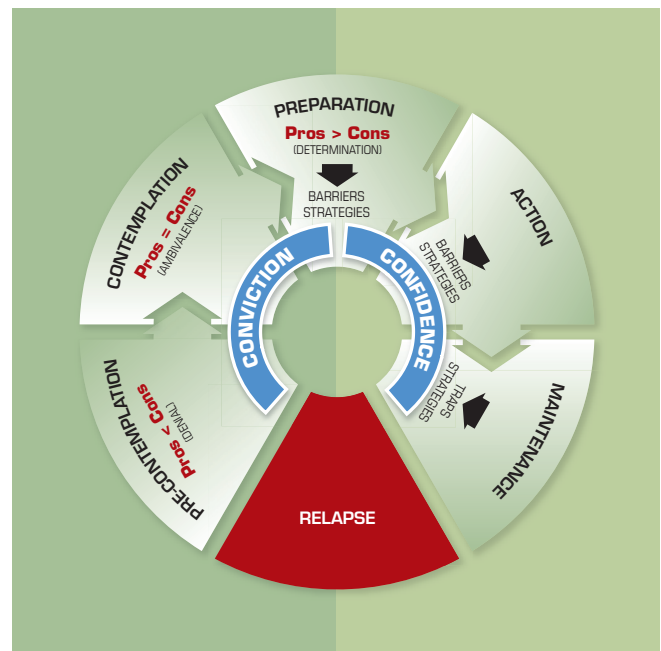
PREPARATION
Pros > Cons
(DETERMINATION)
BARRIERS
STRATEGIES

ACTION
BARRIERS
STRATEGIES

MAINTENANCE
TRAPS
STRATEGIES

RELAPSE

PRE-CONTEMPLATION
Pros < Cons
(DENIAL)

CONTEMPLATION
Pros = Cons
(AMBIVALENCE)

CONVICTION
CONFIDENCE